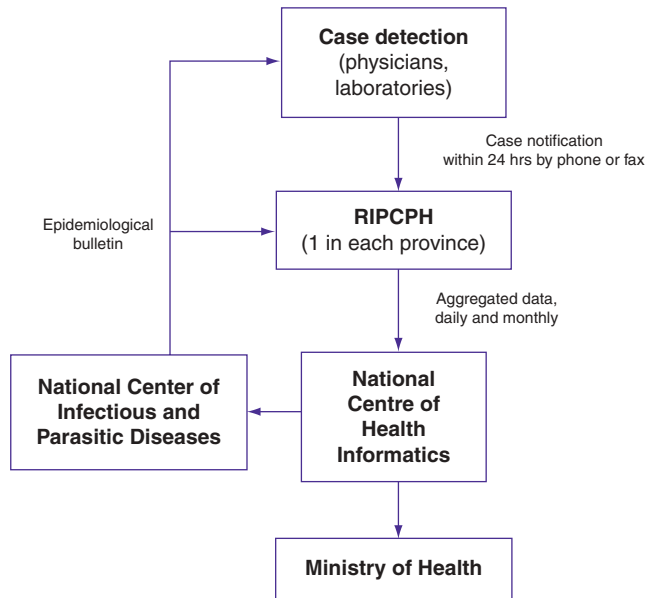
Case detection
(physicians, laboratories)

Case notification within 24 hrs by phone or fax

Epidemiological bulletin

RIPCPH
(1 in each province)

Aggregated data, daily and monthly

National Center of Infectious and Parasitic Diseases

National Centre of Health Informatics

Ministry of Health